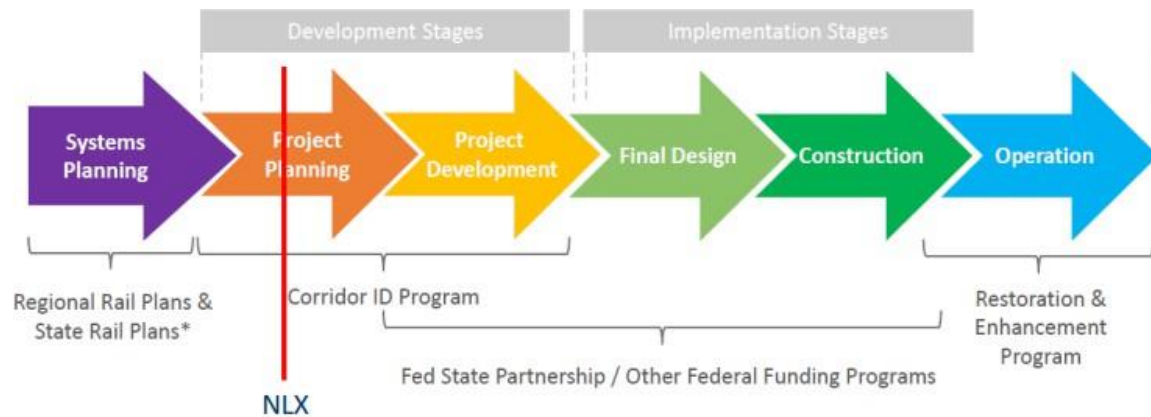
Development Stages

Implementation Stages

Systems Planning

Project Planning

Project Development

Final Design

Construction

Operation

Regional Rail Plans & State Rail Plans*

Corridor ID Program

Restoration & Enhancement Program

Fed State Partnership / Other Federal Funding Programs

NLX